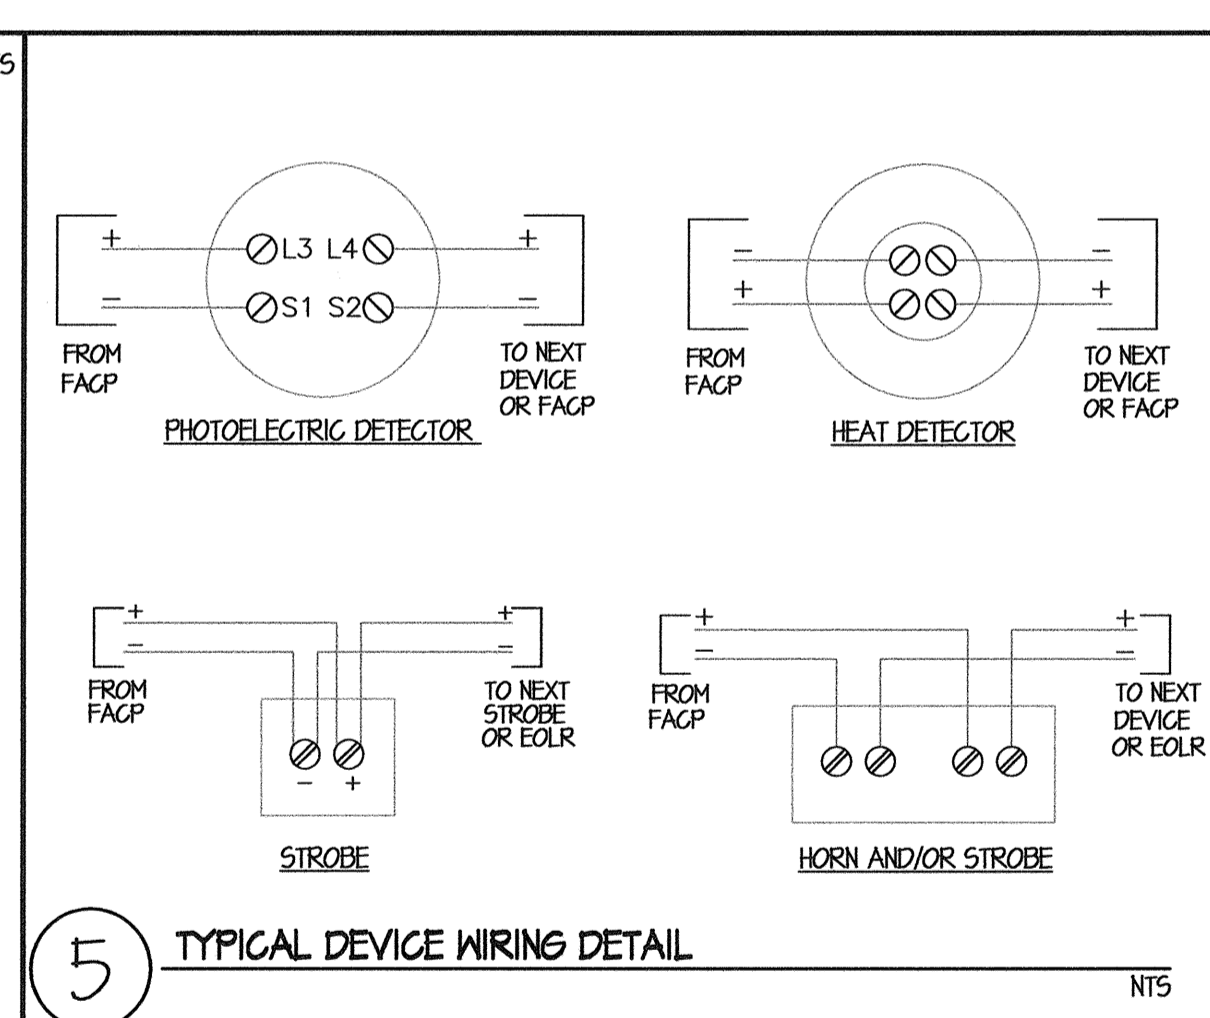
S

+
−
L3 L4
S1 S2
+
−
FROM FACP
TO NEXT DEVICE OR FACP
PHOTOELECTRIC DETECTOR

−
+
−
+
FROM FACP
TO NEXT DEVICE OR FACP
HEAT DETECTOR

+
−
+
−
FROM FACP
TO NEXT STROBE OR EOLR
− +
STROBE

+
−
+
−
FROM FACP
TO NEXT DEVICE OR EOLR
HORN AND/OR STROBE

5
TYPICAL DEVICE WIRING DETAIL
NTS